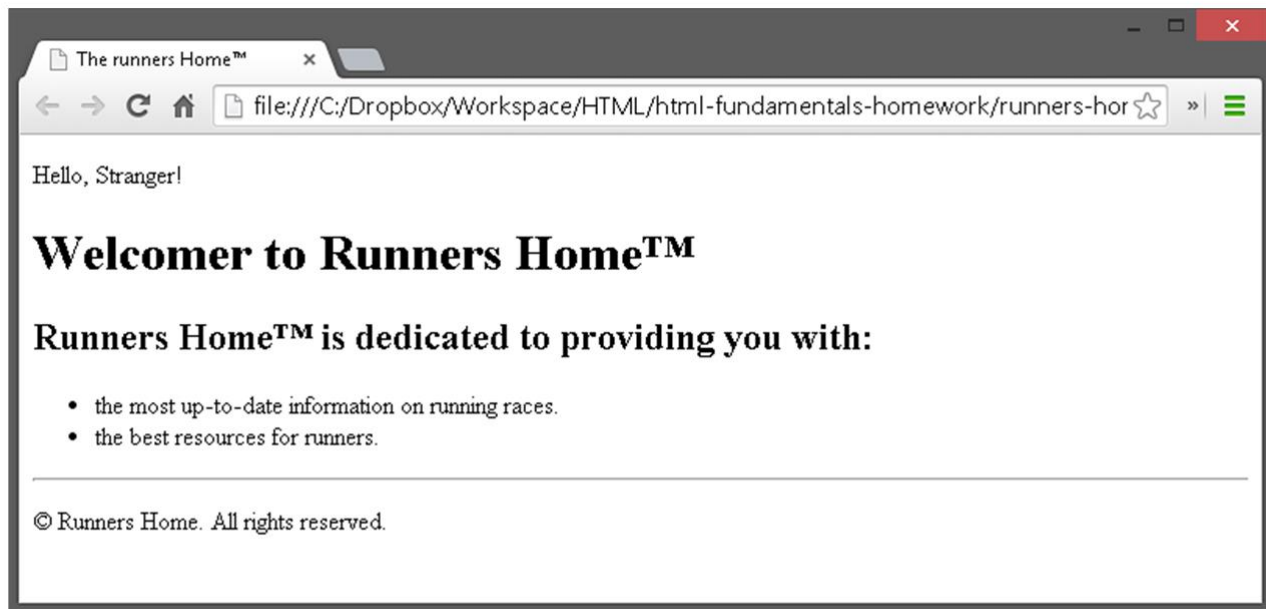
The runners Home™ ×

file:///C:/Dropbox/Workspace/HTML/html-fundamentals-homework/runners-hor

Hello, Stranger!

Welcomer to Runners Home™

Runners Home™ is dedicated to providing you with:

- the most up-to-date information on running races.
- the best resources for runners.

© Runners Home. All rights reserved.